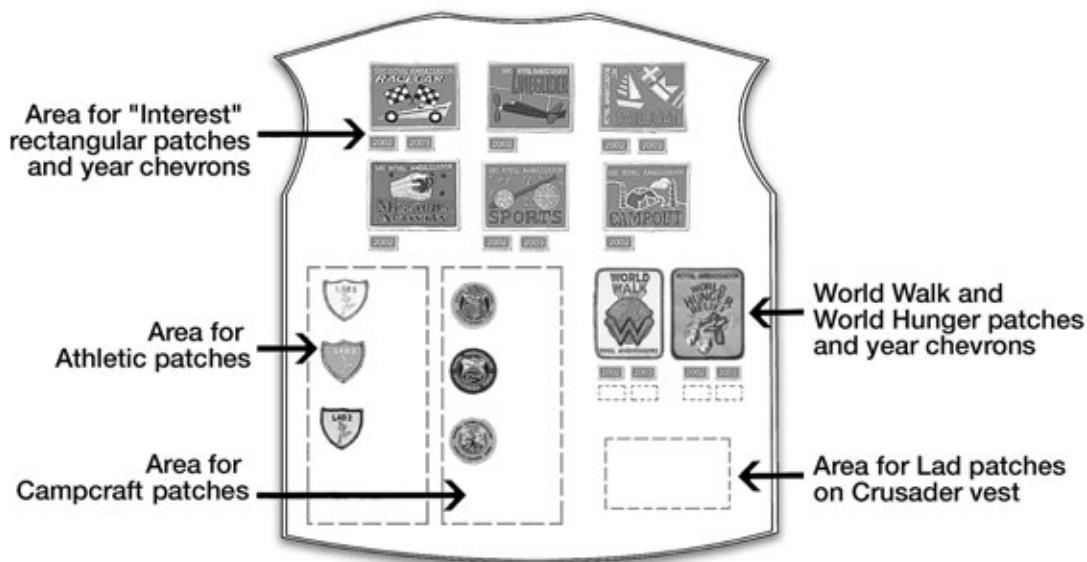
Area for "Interest" rectangular patches and year chevrons

Area for Athletic patches

Area for Campcraft patches

World Walk and World Hunger patches and year chevrons

Area for Lad patches on Crusader vest

RACE CAR

2002 2003

2002

2002 2003

MISSIONS

SPORTS

CAMPOUT

2002

2002 2003

2002

LAD 1

LAD 2

LAD 3

WORLD WALK

ROYAL AMBASSADOR

WORLD HUNGER

2002 2003

2002 2003